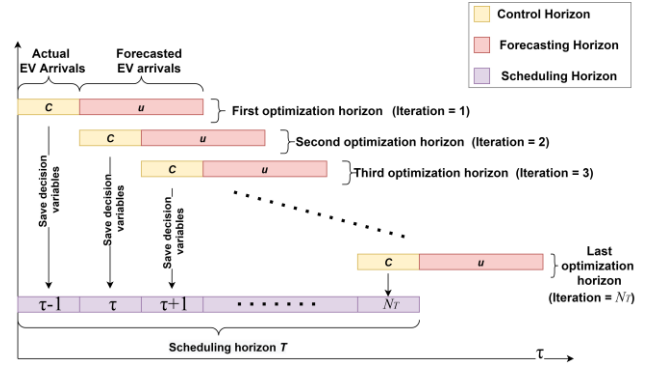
Control Horizon

Forecasting Horizon

Scheduling Horizon

Actual EV Arrivals

Forecasted EV arrivals

C

u

First optimization horizon (Iteration = 1)

C

u

Second optimization horizon (Iteration = 2)

C

u

Third optimization horizon (Iteration = 3)

Save decision variables

Save decision variables

Save decision variables

C

u

Last optimization horizon (Iteration = $N_T$)

$\tau$-1

$\tau$

$\tau$+1

$N_T$

Scheduling horizon $T$

$\tau$